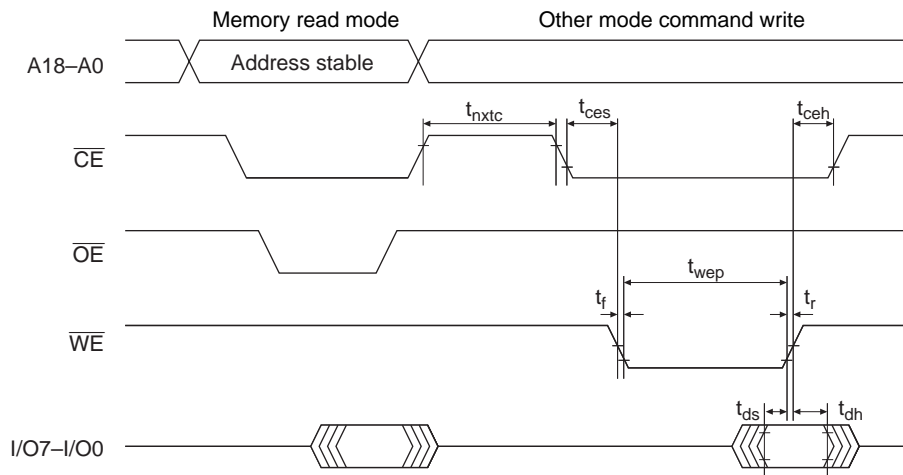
Memory read mode

Other mode command write

A18–A0

Address stable

$t_{nxtc}$

$t_{ces}$

$t_{ceh}$

$\overline{CE}$

$\overline{OE}$

$t_{wep}$

$t_f$

$t_r$

$\overline{WE}$

$t_{ds}$

$t_{dh}$

I/O7–I/O0